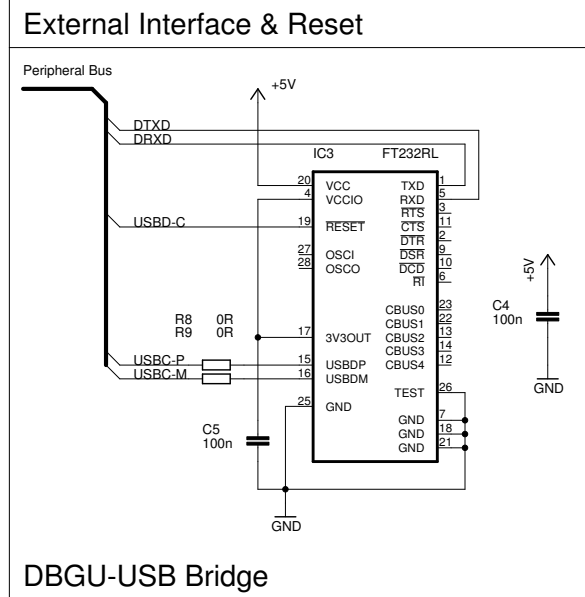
External Interface & Reset

Peripheral Bus

+5V

DTXD
DRXD

IC3 FT232RL

20 VCC
4 VCCIO
19 $\overline{RESET}$
27 OSCI
28 OSCO
17 3V3OUT
15 USBDP
16 USBDM
25 GND

TXD 1
RXD 5
$\overline{RTS}$ 3
$\overline{CTS}$ 11
$\overline{DTR}$ 2
$\overline{DSR}$ 9
$\overline{DCD}$ 10
$\overline{RI}$ 6
CBUS0 23
CBUS1 22
CBUS2 13
CBUS3 14
CBUS4 12
TEST 26
GND 7
GND 18
GND 21

USBD-C

R8 0R
R9 0R

USBC-P
USBC-M

C5
100n

GND

+5V
C4
100n
GND

DBGU-USB Bridge